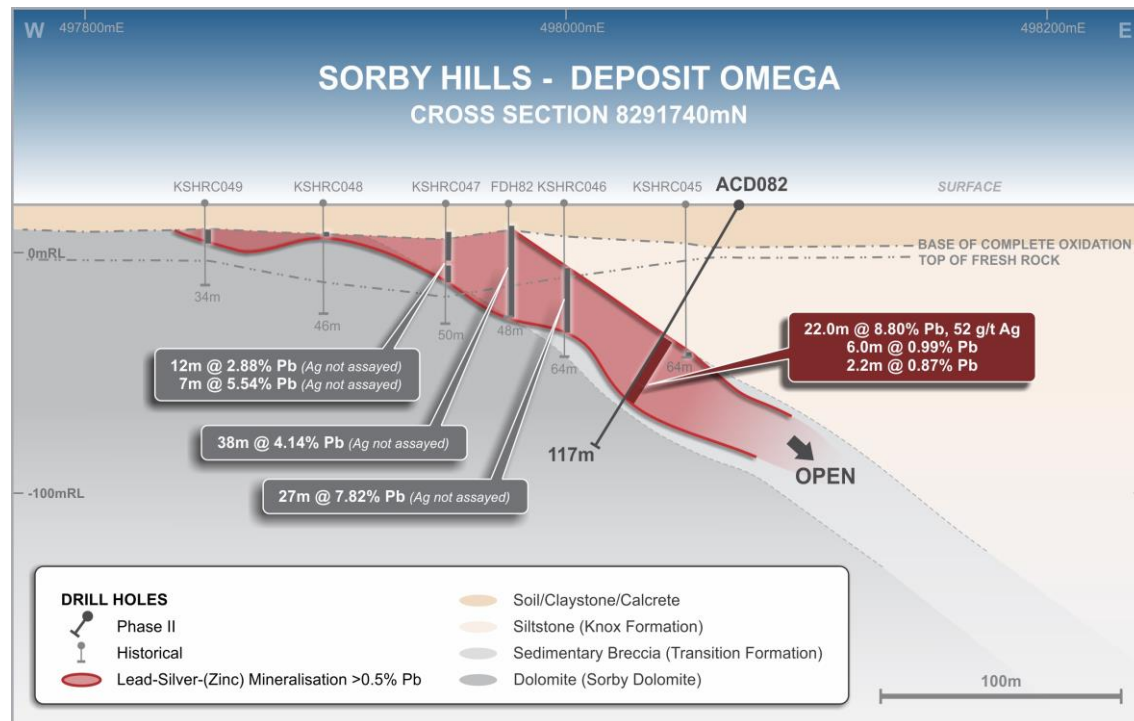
W 497800mE

498000mE

498200mE E

SORBY HILLS - DEPOSIT OMEGA

CROSS SECTION 8291740mN

KSHRC049 KSHRC048 KSHRC047 FDH82 KSHRC046 KSHRC045 ACD082

SURFACE

0mRL

BASE OF COMPLETE OXIDATION

TOP OF FRESH ROCK

34m

46m

50m

48m

64m

64m

22.0m @ 8.80% Pb, 52 g/t Ag
6.0m @ 0.99% Pb
2.2m @ 0.87% Pb

12m @ 2.88% Pb (Ag not assayed)
7m @ 5.54% Pb (Ag not assayed)

38m @ 4.14% Pb (Ag not assayed)

117m

OPEN

-100mRL

27m @ 7.82% Pb (Ag not assayed)

DRILL HOLES

Phase II

Historical

Lead-Silver-(Zinc) Mineralisation >0.5% Pb

Soil/Claystone/Calcrete

Siltstone (Knox Formation)

Sedimentary Breccia (Transition Formation)

Dolomite (Sorby Dolomite)

100m